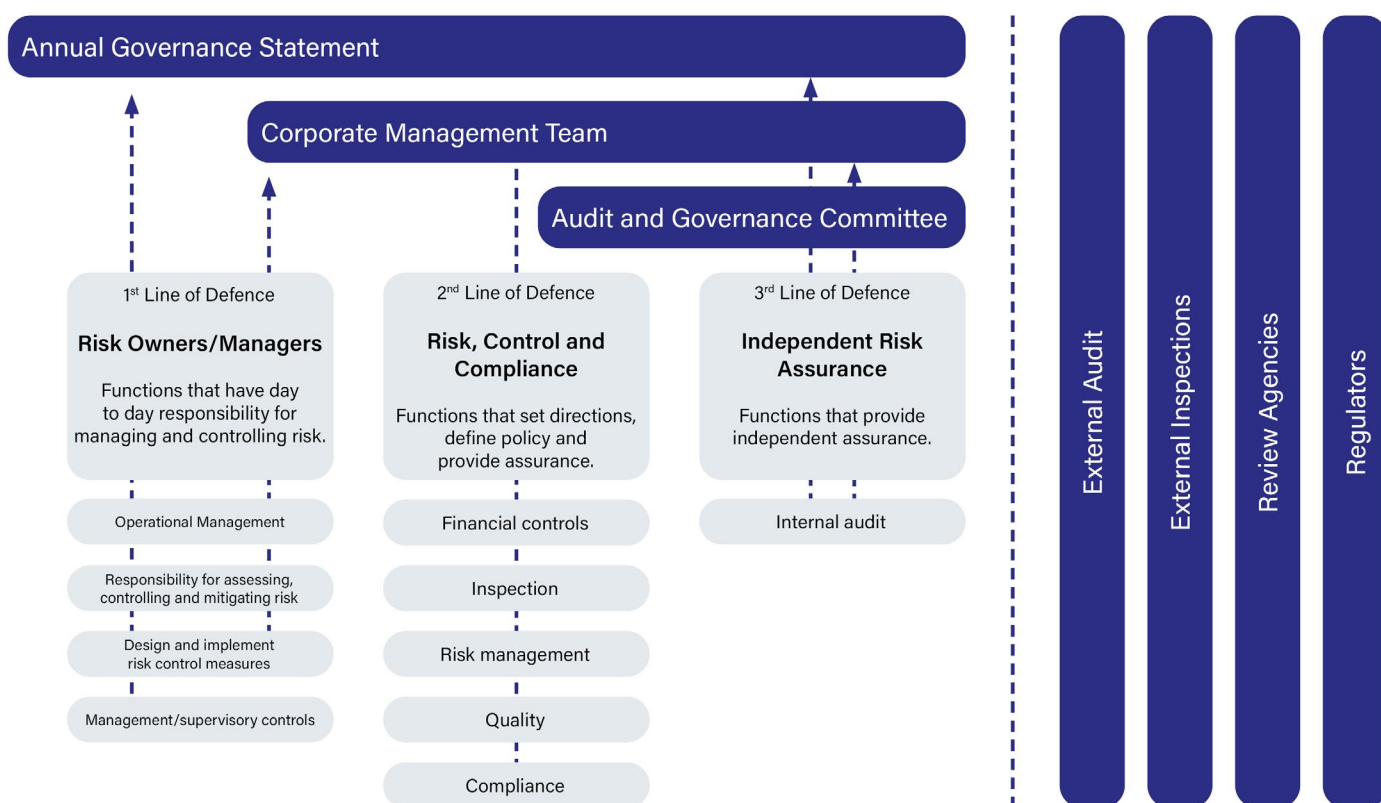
Annual Governance Statement

Corporate Management Team

Audit and Governance Committee

1st Line of Defence

**Risk Owners/Managers**

Functions that have day to day responsibility for managing and controlling risk.

Operational Management

Responsibility for assessing, controlling and mitigating risk

Design and implement risk control measures

Management/supervisory controls

2nd Line of Defence

**Risk, Control and Compliance**

Functions that set directions, define policy and provide assurance.

Financial controls

Inspection

Risk management

Quality

Compliance

3rd Line of Defence

**Independent Risk Assurance**

Functions that provide independent assurance.

Internal audit

External Audit

External Inspections

Review Agencies

Regulators